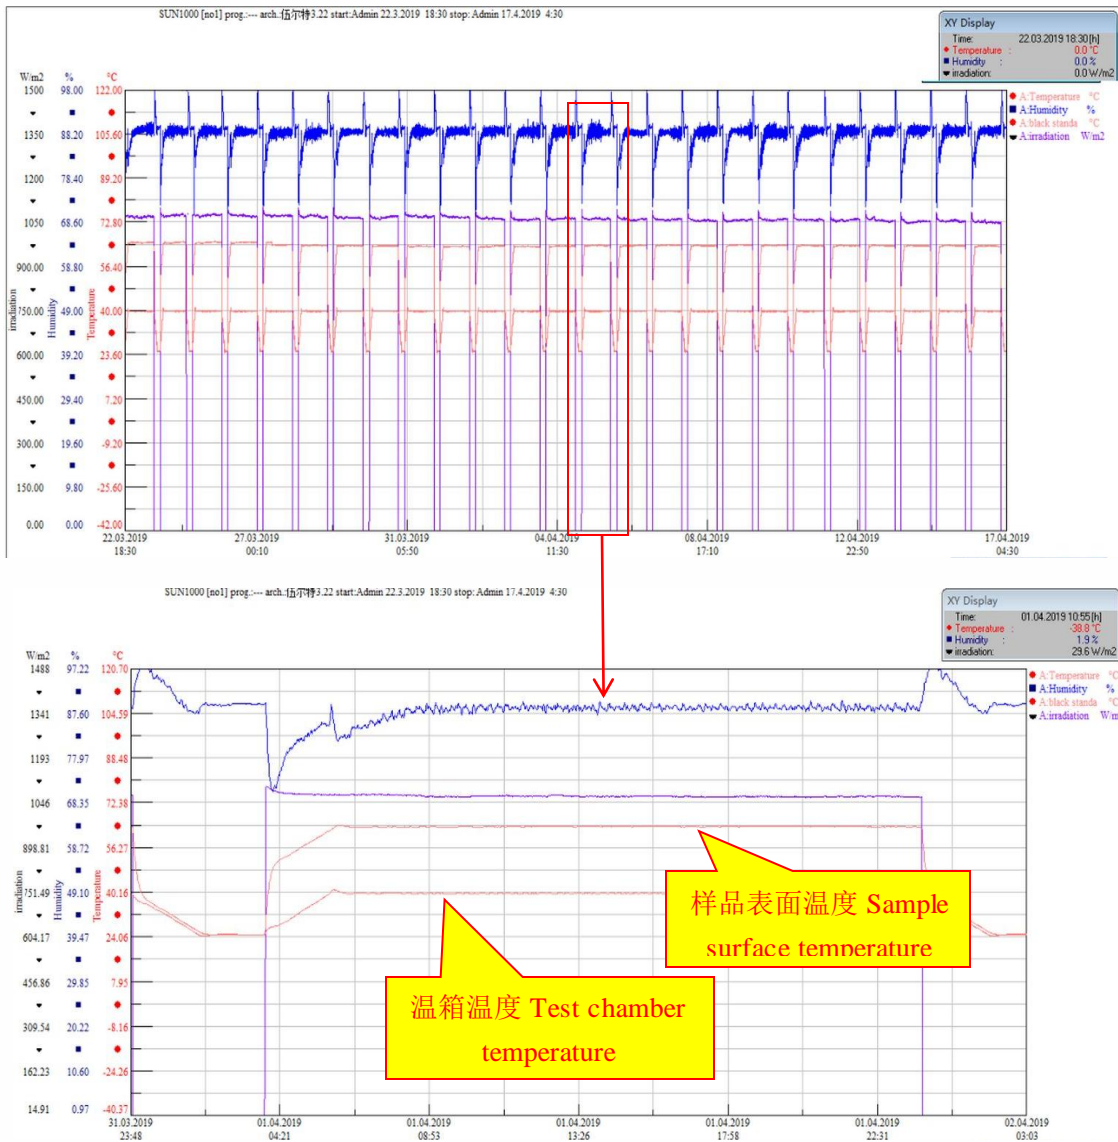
SUN1000 [no1] prog.:--- arch.:伍尔特3.22 start:Admin 22.3.2019 18:30 stop: Admin 17.4.2019 4:30

XY Display
Time: 22.03.2019 18:30 [h]
Temperature : 0.0 °C
Humidity : 0.0 %
irradiation: 0.0 W/m2

| W/m2 | % | °C |
|---|---|---|
| 1500 | 98.00 | 122.00 |
| 1350 | 88.20 | 105.60 |
| 1200 | 78.40 | 89.20 |
| 1050 | 68.60 | 72.80 |
| 900.00 | 58.80 | 56.40 |
| 750.00 | 49.00 | 40.00 |
| 600.00 | 39.20 | 23.60 |
| 450.00 | 29.40 | 7.20 |
| 300.00 | 19.60 | -9.20 |
| 150.00 | 9.80 | -25.60 |
| 0.00 | 0.00 | -42.00 |

irradiation Humidity Temperature

A:Temperature °C
A:Humidity %
A:black standa °C
A:irradiation W/m2

22.03.2019 18:30
27.03.2019 00:10
31.03.2019 05:50
04.04.2019 11:30
08.04.2019 17:10
12.04.2019 22:50
17.04.2019 04:30

SUN1000 [no1] prog.:--- arch.:伍尔特3.22 start:Admin 22.3.2019 18:30 stop: Admin 17.4.2019 4:30

XY Display
Time: 01.04.2019 10:55 [h]
Temperature : -38.8 °C
Humidity : 1.9 %
irradiation: 29.6 W/m2

| W/m2 | % | °C |
|---|---|---|
| 1488 | 97.22 | 120.70 |
| 1341 | 87.60 | 104.59 |
| 1193 | 77.97 | 88.48 |
| 1046 | 68.35 | 72.38 |
| 898.81 | 58.72 | 56.27 |
| 751.49 | 49.10 | 40.16 |
| 604.17 | 39.47 | 24.06 |
| 456.86 | 29.85 | 7.95 |
| 309.54 | 20.22 | -8.16 |
| 162.23 | 10.60 | -24.26 |
| 14.91 | 0.97 | -40.37 |

irradiation Humidity Temperature

A:Temperature °C
A:Humidity %
A:black standa °C
A:irradiation W/m

样品表面温度 Sample surface temperature

温箱温度 Test chamber temperature

31.03.2019 23:48
01.04.2019 04:21
01.04.2019 08:53
01.04.2019 13:26
01.04.2019 17:58
01.04.2019 22:31
02.04.2019 03:03